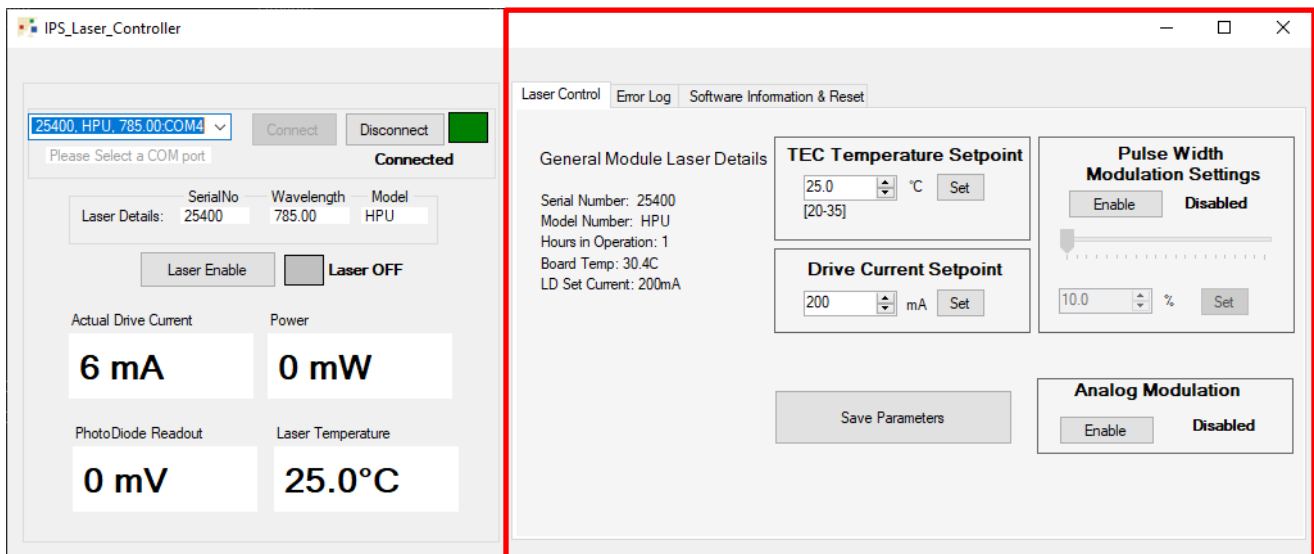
IPS_Laser_Controller

25400, HPU, 785.00:COM4
Connect
Disconnect
Please Select a COM port
Connected

SerialNo Wavelength Model
Laser Details: 25400 785.00 HPU

Laser Enable
Laser OFF

Actual Drive Current
6 mA

Power
0 mW

PhotoDiode Readout
0 mV

Laser Temperature
25.0°C

Laser Control | Error Log | Software Information & Reset

General Module Laser Details

Serial Number: 25400
Model Number: HPU
Hours in Operation: 1
Board Temp: 30.4C
LD Set Current: 200mA

TEC Temperature Setpoint
25.0 °C Set
[20-35]

Drive Current Setpoint
200 mA Set

Pulse Width Modulation Settings
Enable Disabled
10.0 % Set

Save Parameters

Analog Modulation
Enable Disabled